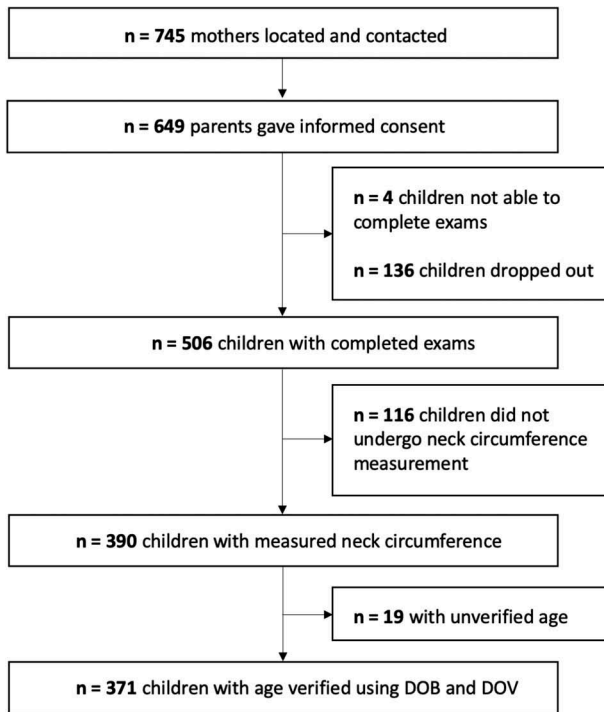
n = 745 mothers located and contacted

n = 649 parents gave informed consent

n = 4 children not able to complete exams

n = 136 children dropped out

n = 506 children with completed exams

n = 116 children did not undergo neck circumference measurement

n = 390 children with measured neck circumference

n = 19 with unverified age

n = 371 children with age verified using DOB and DOV